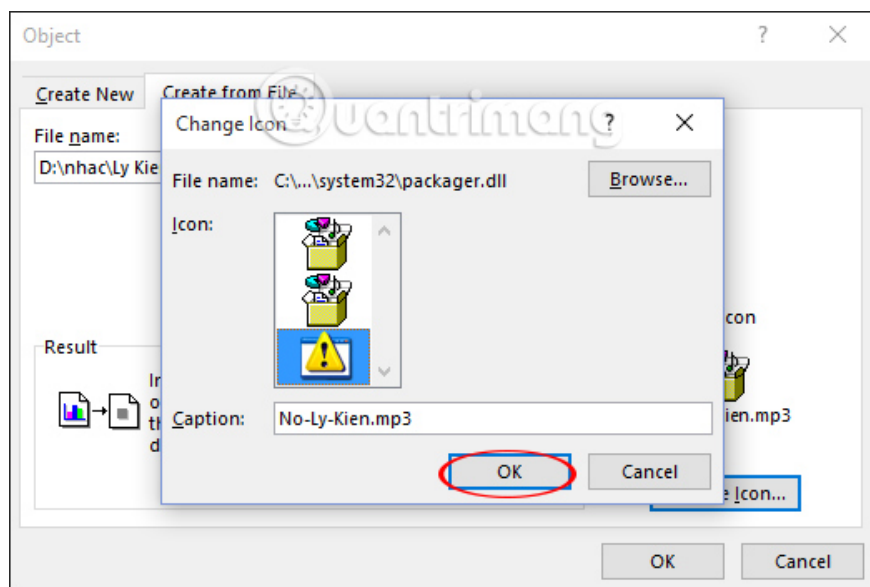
Object

?

X

Create New

Create from File

File name:

D:\nhac\Ly Kien

Change Icon

?

X

File name:

C:\...\system32\packager.dll

Browse...

Icon:

Caption:

No-Ly-Kien.mp3

OK

Cancel

Result

In

o

th

d

con

ien.mp3

e Icon...

OK

Cancel